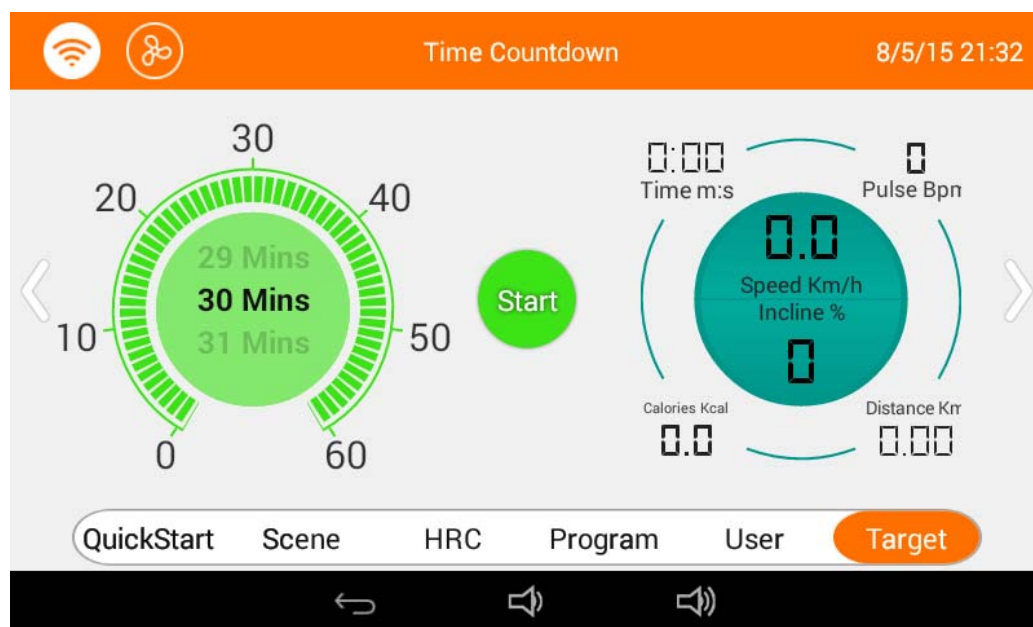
Time Countdown
8/5/15 21:32

30
20
40
10
50
0
60
29 Mins
30 Mins
31 Mins

Start

0:00
Time m:s
0
Pulse Bpn
0.0
Speed Km/h
Incline %
0
Calories Kcal
0.0
Distance Kn
0.00

QuickStart
Scene
HRC
Program
User
Target